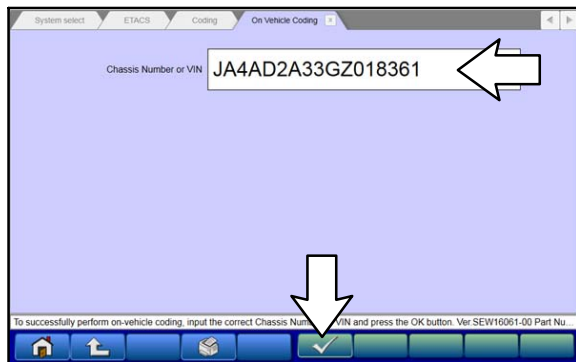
System select
ETACS
Coding
On Vehicle Coding

Chassis Number or VIN JA4AD2A33GZ018361

To successfully perform on-vehicle coding, input the correct Chassis Num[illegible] VIN and press the OK button. Ver SEW16061-00 Part Nu